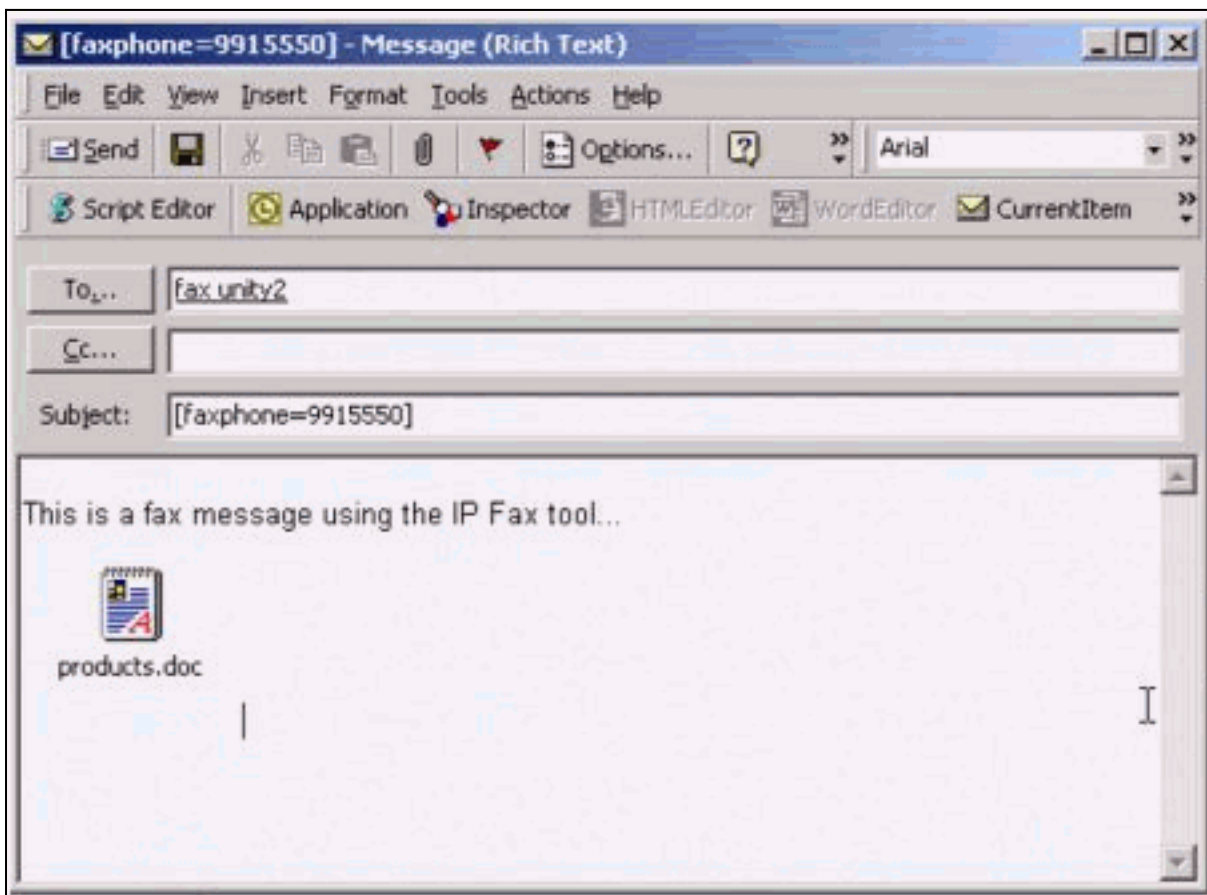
[faxphone=9915550] - Message (Rich Text)

File Edit View Insert Format Tools Actions Help

Send Options... Arial

Script Editor Application Inspector HTMLEditor WordEditor CurrentItem

To...
fax unity2

Cc...

Subject:
[faxphone=9915550]

This is a fax message using the IP Fax tool...

products.doc